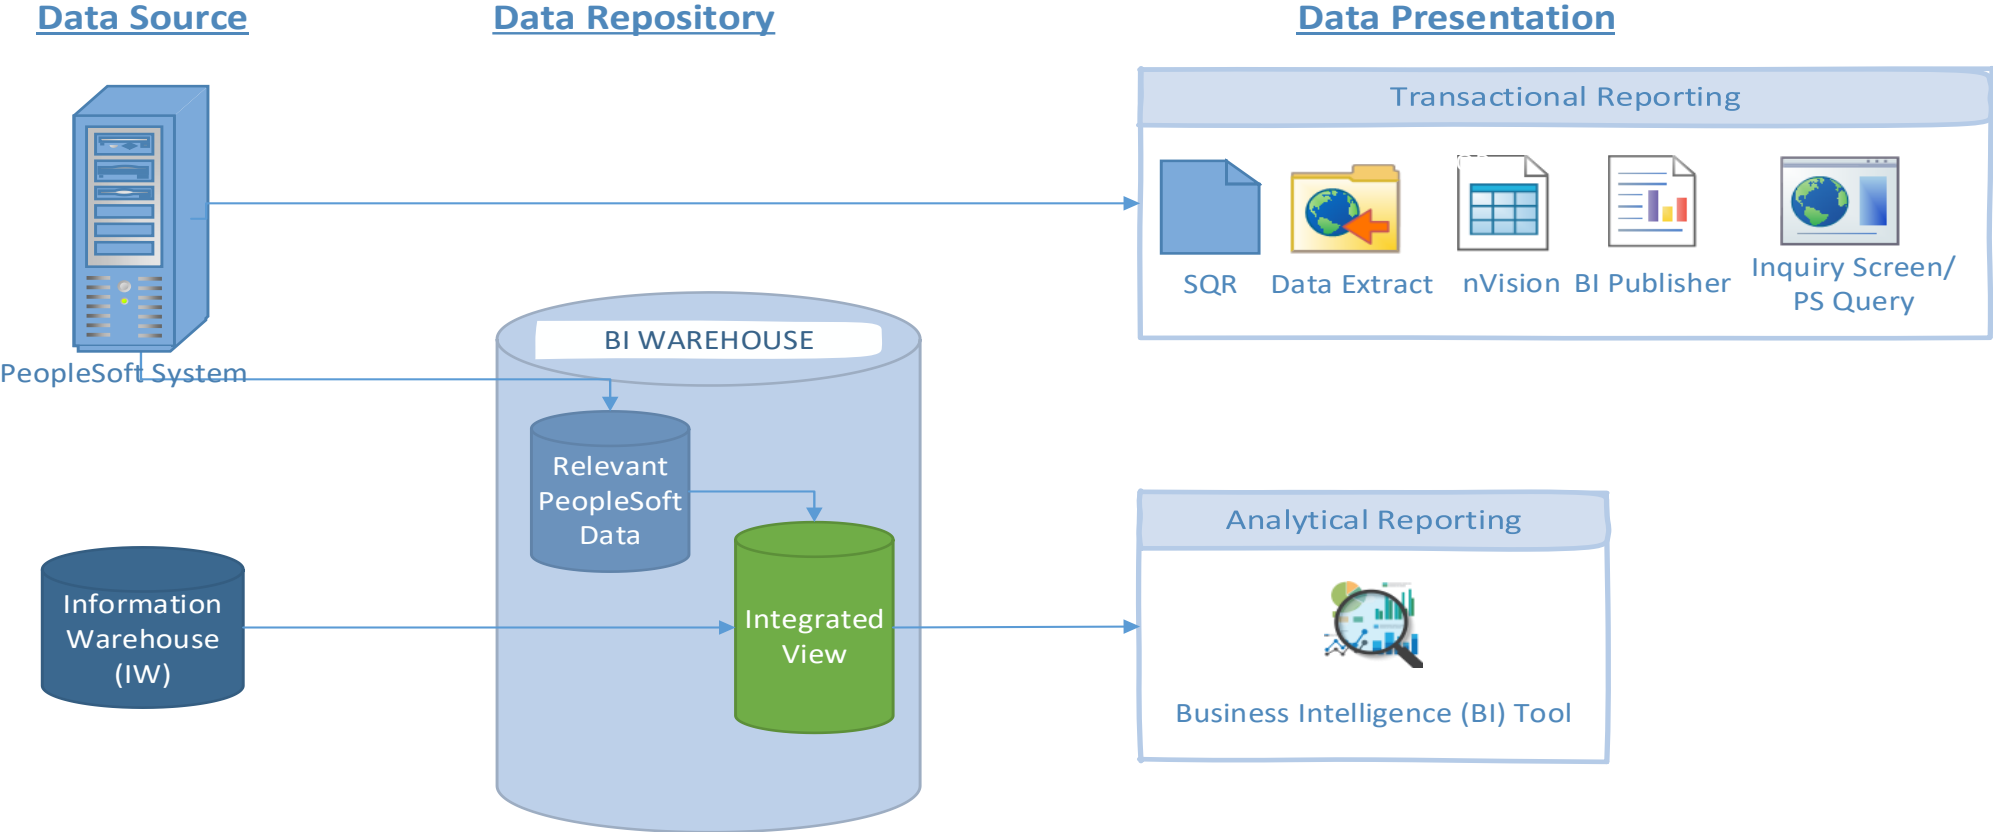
Data Source

Data Repository

Data Presentation

Transactional Reporting

SQR

Data Extract

nVision

BI Publisher

Inquiry Screen/ PS Query

PeopleSoft System

BI WAREHOUSE

Relevant PeopleSoft Data

Integrated View

Information Warehouse (IW)

Analytical Reporting

Business Intelligence (BI) Tool